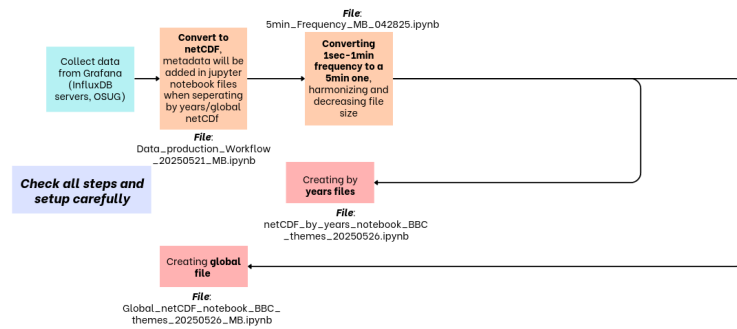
Collect data from Grafana (InfluxDB servers, OSUG)

Convert to netCDF, metadata will be added in jupyter notebook files when seperating by years/global netCDf

File: Data_production_Workflow_20250521_MB.ipynb

File: 5min_Frequency_MB_042825.ipynb

Converting 1sec-1min frequency to a 5min one, harmonizing and decreasing file size

Check all steps and setup carefully

Creating by years files

File: netCDF_by_years_notebook_BBC_themes_20250526.ipynb

Creating global file

File: Global_netCDF_notebook_BBC_themes_20250526_MB.ipynb